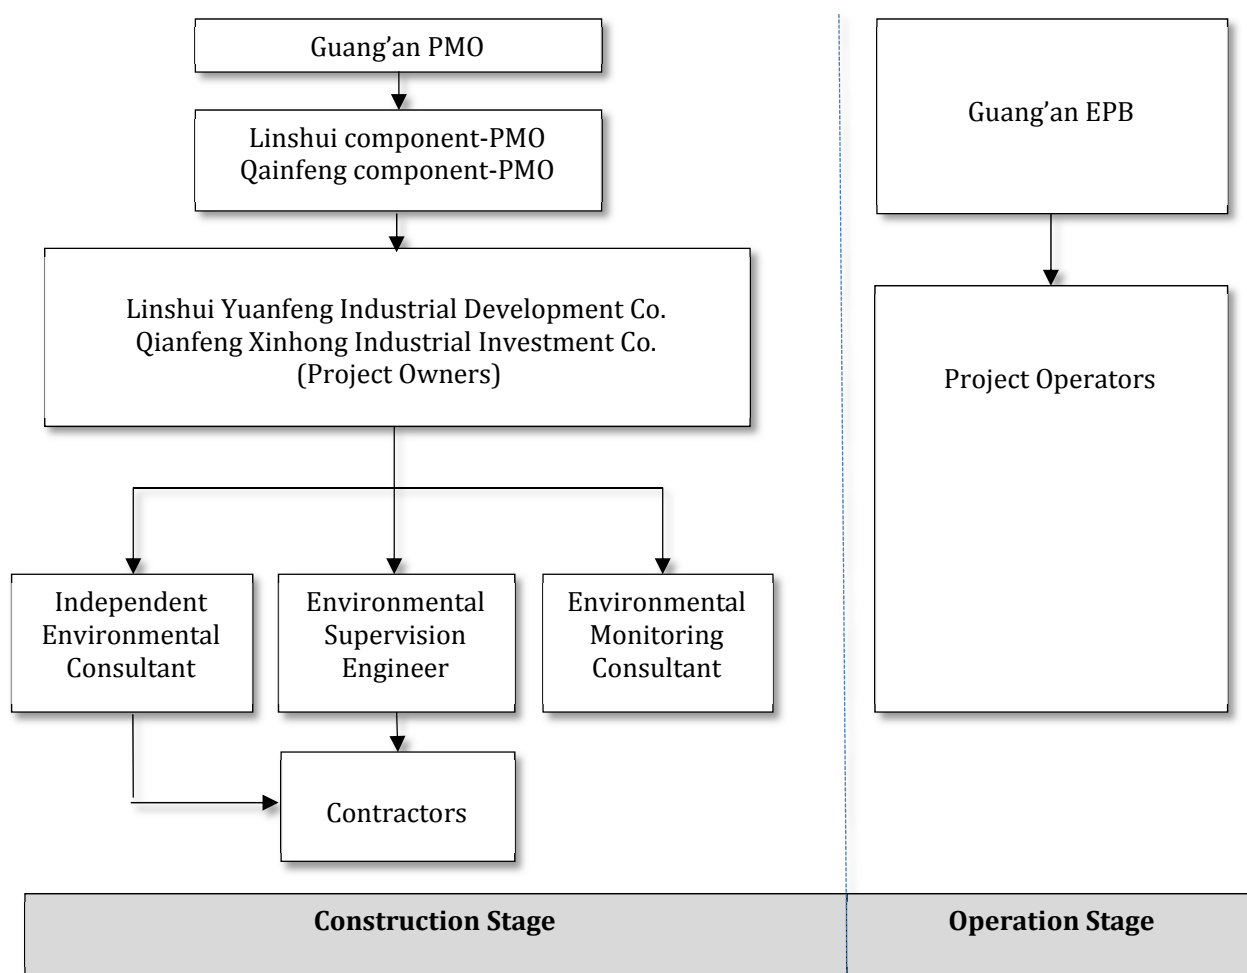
Guang’an PMO

Linshui component-PMO
Qainfeng component-PMO

Linshui Yuanfeng Industrial Development Co.
Qianfeng Xinhong Industrial Investment Co.
(Project Owners)

Independent Environmental Consultant

Environmental Supervision Engineer

Environmental Monitoring Consultant

Contractors

Guang’an EPB

Project Operators

Construction Stage

Operation Stage